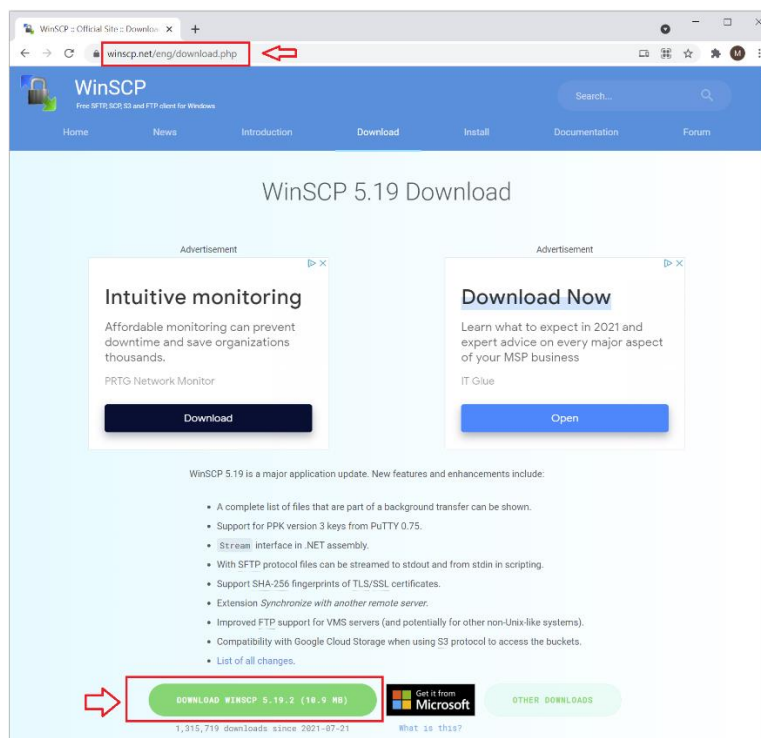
WinSCP :: Official Site :: Downlo ×

winscp.net/eng/download.php

WinSCP
Free SFTP, SCP, S3 and FTP client for Windows

Search...

Home News Introduction Download Install Documentation Forum

WinSCP 5.19 Download

Advertisement

Intuitive monitoring

Affordable monitoring can prevent downtime and save organizations thousands.

PRTG Network Monitor

Download

Advertisement

Download Now

Learn what to expect in 2021 and expert advice on every major aspect of your MSP business

IT Glue

Open

WinSCP 5.19 is a major application update. New features and enhancements include:

- A complete list of files that are part of a background transfer can be shown.
- Support for PPK version 3 keys from PuTTY 0.75.
- Stream interface in .NET assembly.
- With SFTP protocol files can be streamed to stdout and from stdin in scripting.
- Support SHA-256 fingerprints of TLS/SSL certificates.
- Extension Synchronize with another remote server.
- Improved FTP support for VMS servers (and potentially for other non-Unix-like systems).
- Compatibility with Google Cloud Storage when using S3 protocol to access the buckets.
- List of all changes.

DOWNLOAD WINSCP 5.19.2 (10.9 MB)

Get it from Microsoft

OTHER DOWNLOADS

1,315,719 downloads since 2021-07-21

What is this?